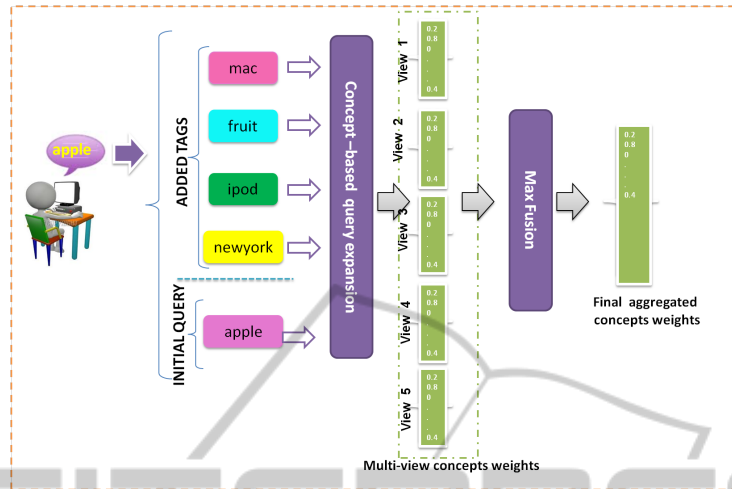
apple

ADDED TAGS

mac

fruit

ipod

newyork

INITIAL QUERY

apple

Concept-based query expansion

View 1
0.2
0.8
0
.
.
0.4

View 2
0.2
0.8
0
.
.
0.4

View 3
0.2
0.8
0
.
.
0.4

View 4
0.2
0.8
0
.
.
0.4

View 5
0.2
0.8
0
.
.
0.4

Multi-view concepts weights

Max Fusion

0.2
0.8
0
.
.
0.4

Final aggregated concepts weights